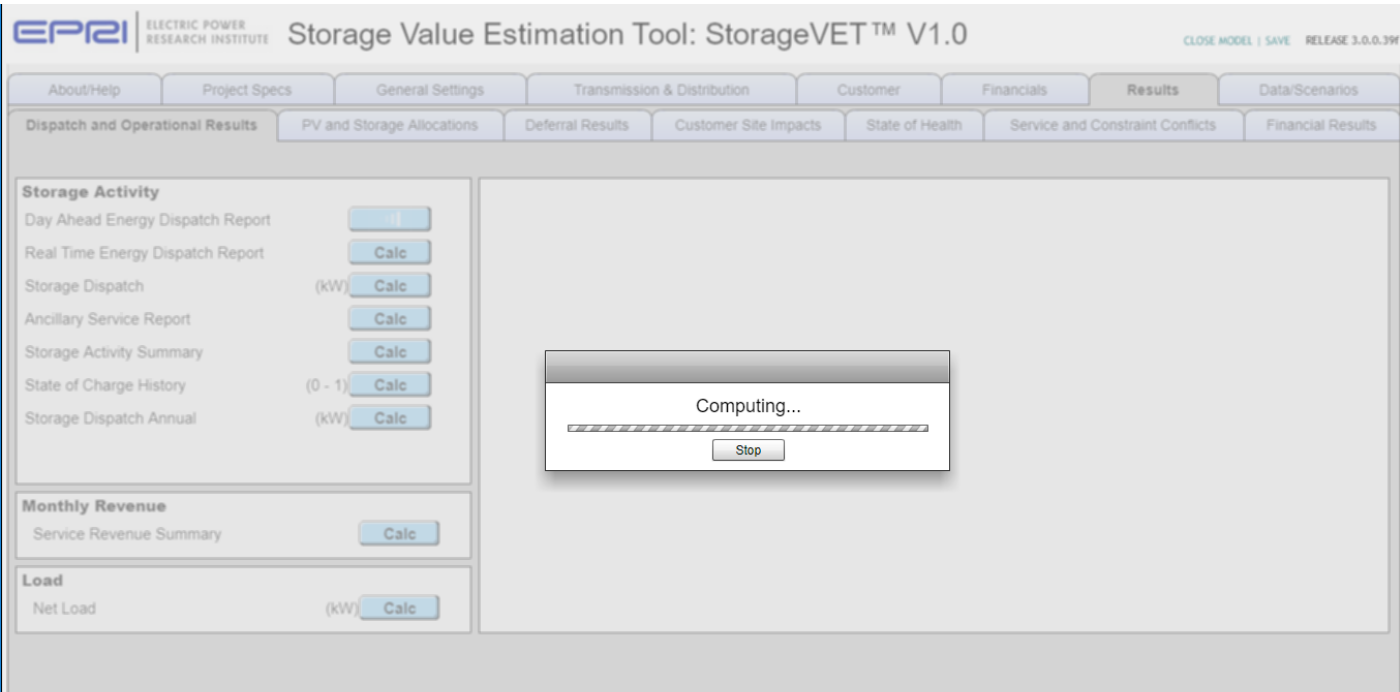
EPRI | ELECTRIC POWER RESEARCH INSTITUTE Storage Value Estimation Tool: StorageVET™ V1.0

CLOSE MODEL | SAVE RELEASE 3.0.0.39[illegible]

About/Help | Project Specs | General Settings | Transmission & Distribution | Customer | Financials | Results | Data/Scenarios

Dispatch and Operational Results | PV and Storage Allocations | Deferral Results | Customer Site Impacts | State of Health | Service and Constraint Conflicts | Financial Results

Storage Activity
Day Ahead Energy Dispatch Report
Real Time Energy Dispatch Report Calc
Storage Dispatch (kW) Calc
Ancillary Service Report Calc
Storage Activity Summary Calc
State of Charge History (0 - 1) Calc
Storage Dispatch Annual (kW) Calc

Monthly Revenue
Service Revenue Summary Calc

Load
Net Load (kW) Calc

Computing...
Stop